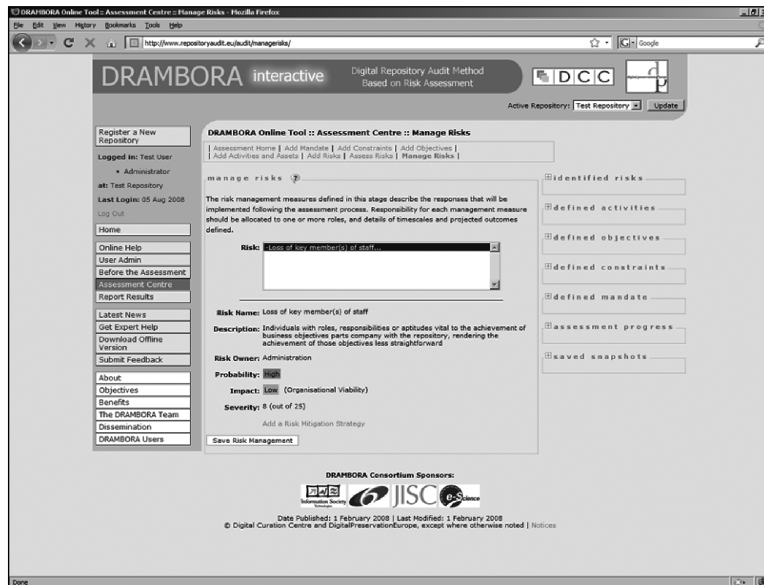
DRAMBORA Online Tool :: Assessment Centre :: Manage Risks - Mozilla Firefox

File Edit View History Bookmarks Tools Help

http://www.repositoryaudit.eu/audit/managerisks/

Google

DRAMBORA interactive

Digital Repository Audit Method Based on Risk Assessment

DCC

Active Repository: Test Repository Update

Register a New Repository

Logged in: Test User

• Administrator

at: Test Repository

Last Login: 05 Aug 2008

Log Out

Home

Online Help

User Admin

Before the Assessment

Assessment Centre

Report Results

Latest News

Get Expert Help

Download Offline Version

Submit Feedback

About

Objectives

Benefits

The DRAMBORA Team

Dissemination

DRAMBORA Users

DRAMBORA Online Tool :: Assessment Centre :: Manage Risks

| Assessment Home | Add Mandate | Add Constraints | Add Objectives | Add Activities and Assets | Add Risks | Assess Risks | Manage Risks |

manage risks

The risk management measures defined in this stage describe the responses that will be implemented following the assessment process. Responsibility for each management measure should be allocated to one or more roles, and details of timescales and projected outcomes defined.

Risk: -Loss of key member(s) of staff...

Risk Name: Loss of key member(s) of staff

Description: Individuals with roles, responsibilities or aptitudes vital to the achievement of business objectives parts company with the repository, rendering the achievement of those objectives less straightforward

Risk Owner: Administration

Probability: High

Impact: Low (Organisational Viability)

Severity: 8 (out of 25)

Add a Risk Mitigation Strategy

Save Risk Management

identified risks

defined activities

defined objectives

defined constraints

defined mandate

assessment progress

saved snapshots

DRAMBORA Consortium Sponsors:

Information Society Technologies JISC e-Science

Date Published: 1 February 2008 | Last Modified: 1 February 2008
© Digital Curation Centre and DigitalPreservationEurope, except where otherwise noted | Notices

Done